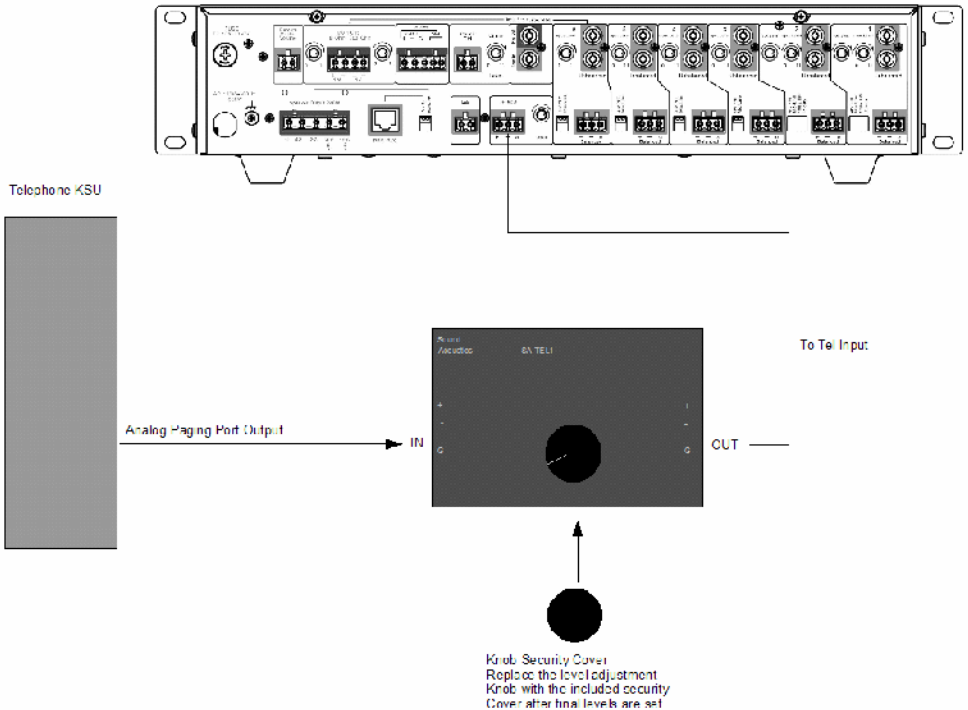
Telephone KSU

Analog Paging Port Output

IN

OUT

To Tel Input

Acoustics SA TEL1

+
-
G

+
-
G

Knob Security Cover
Replace the level adjustment
Knob with the included security
Cover after final levels are set